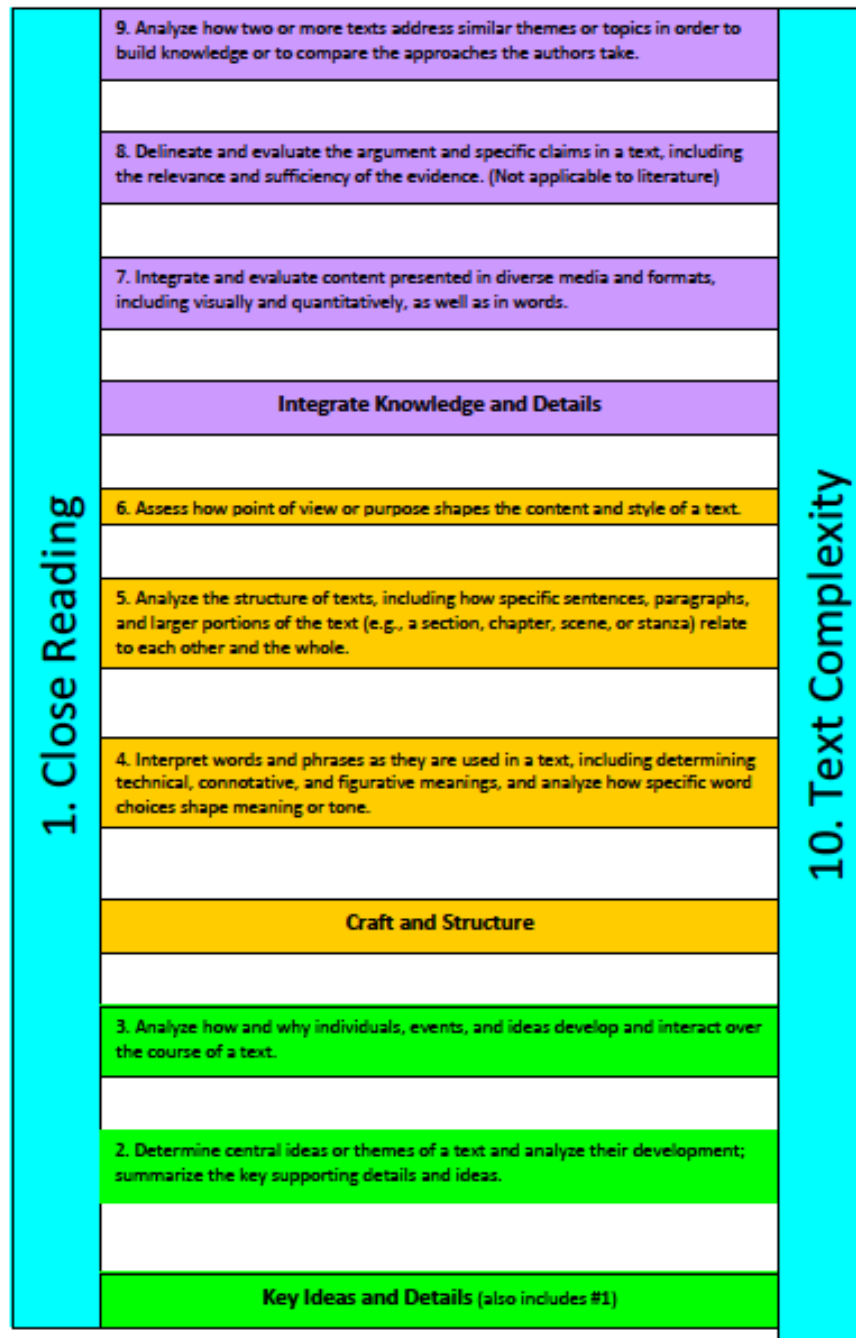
1. Close Reading

9. Analyze how two or more texts address similar themes or topics in order to build knowledge or to compare the approaches the authors take.

8. Delineate and evaluate the argument and specific claims in a text, including the relevance and sufficiency of the evidence. (Not applicable to literature)

7. Integrate and evaluate content presented in diverse media and formats, including visually and quantitatively, as well as in words.

Integrate Knowledge and Details

6. Assess how point of view or purpose shapes the content and style of a text.

5. Analyze the structure of texts, including how specific sentences, paragraphs, and larger portions of the text (e.g., a section, chapter, scene, or stanza) relate to each other and the whole.

4. Interpret words and phrases as they are used in a text, including determining technical, connotative, and figurative meanings, and analyze how specific word choices shape meaning or tone.

Craft and Structure

3. Analyze how and why individuals, events, and ideas develop and interact over the course of a text.

2. Determine central ideas or themes of a text and analyze their development; summarize the key supporting details and ideas.

Key Ideas and Details (also includes #1)

10. Text Complexity